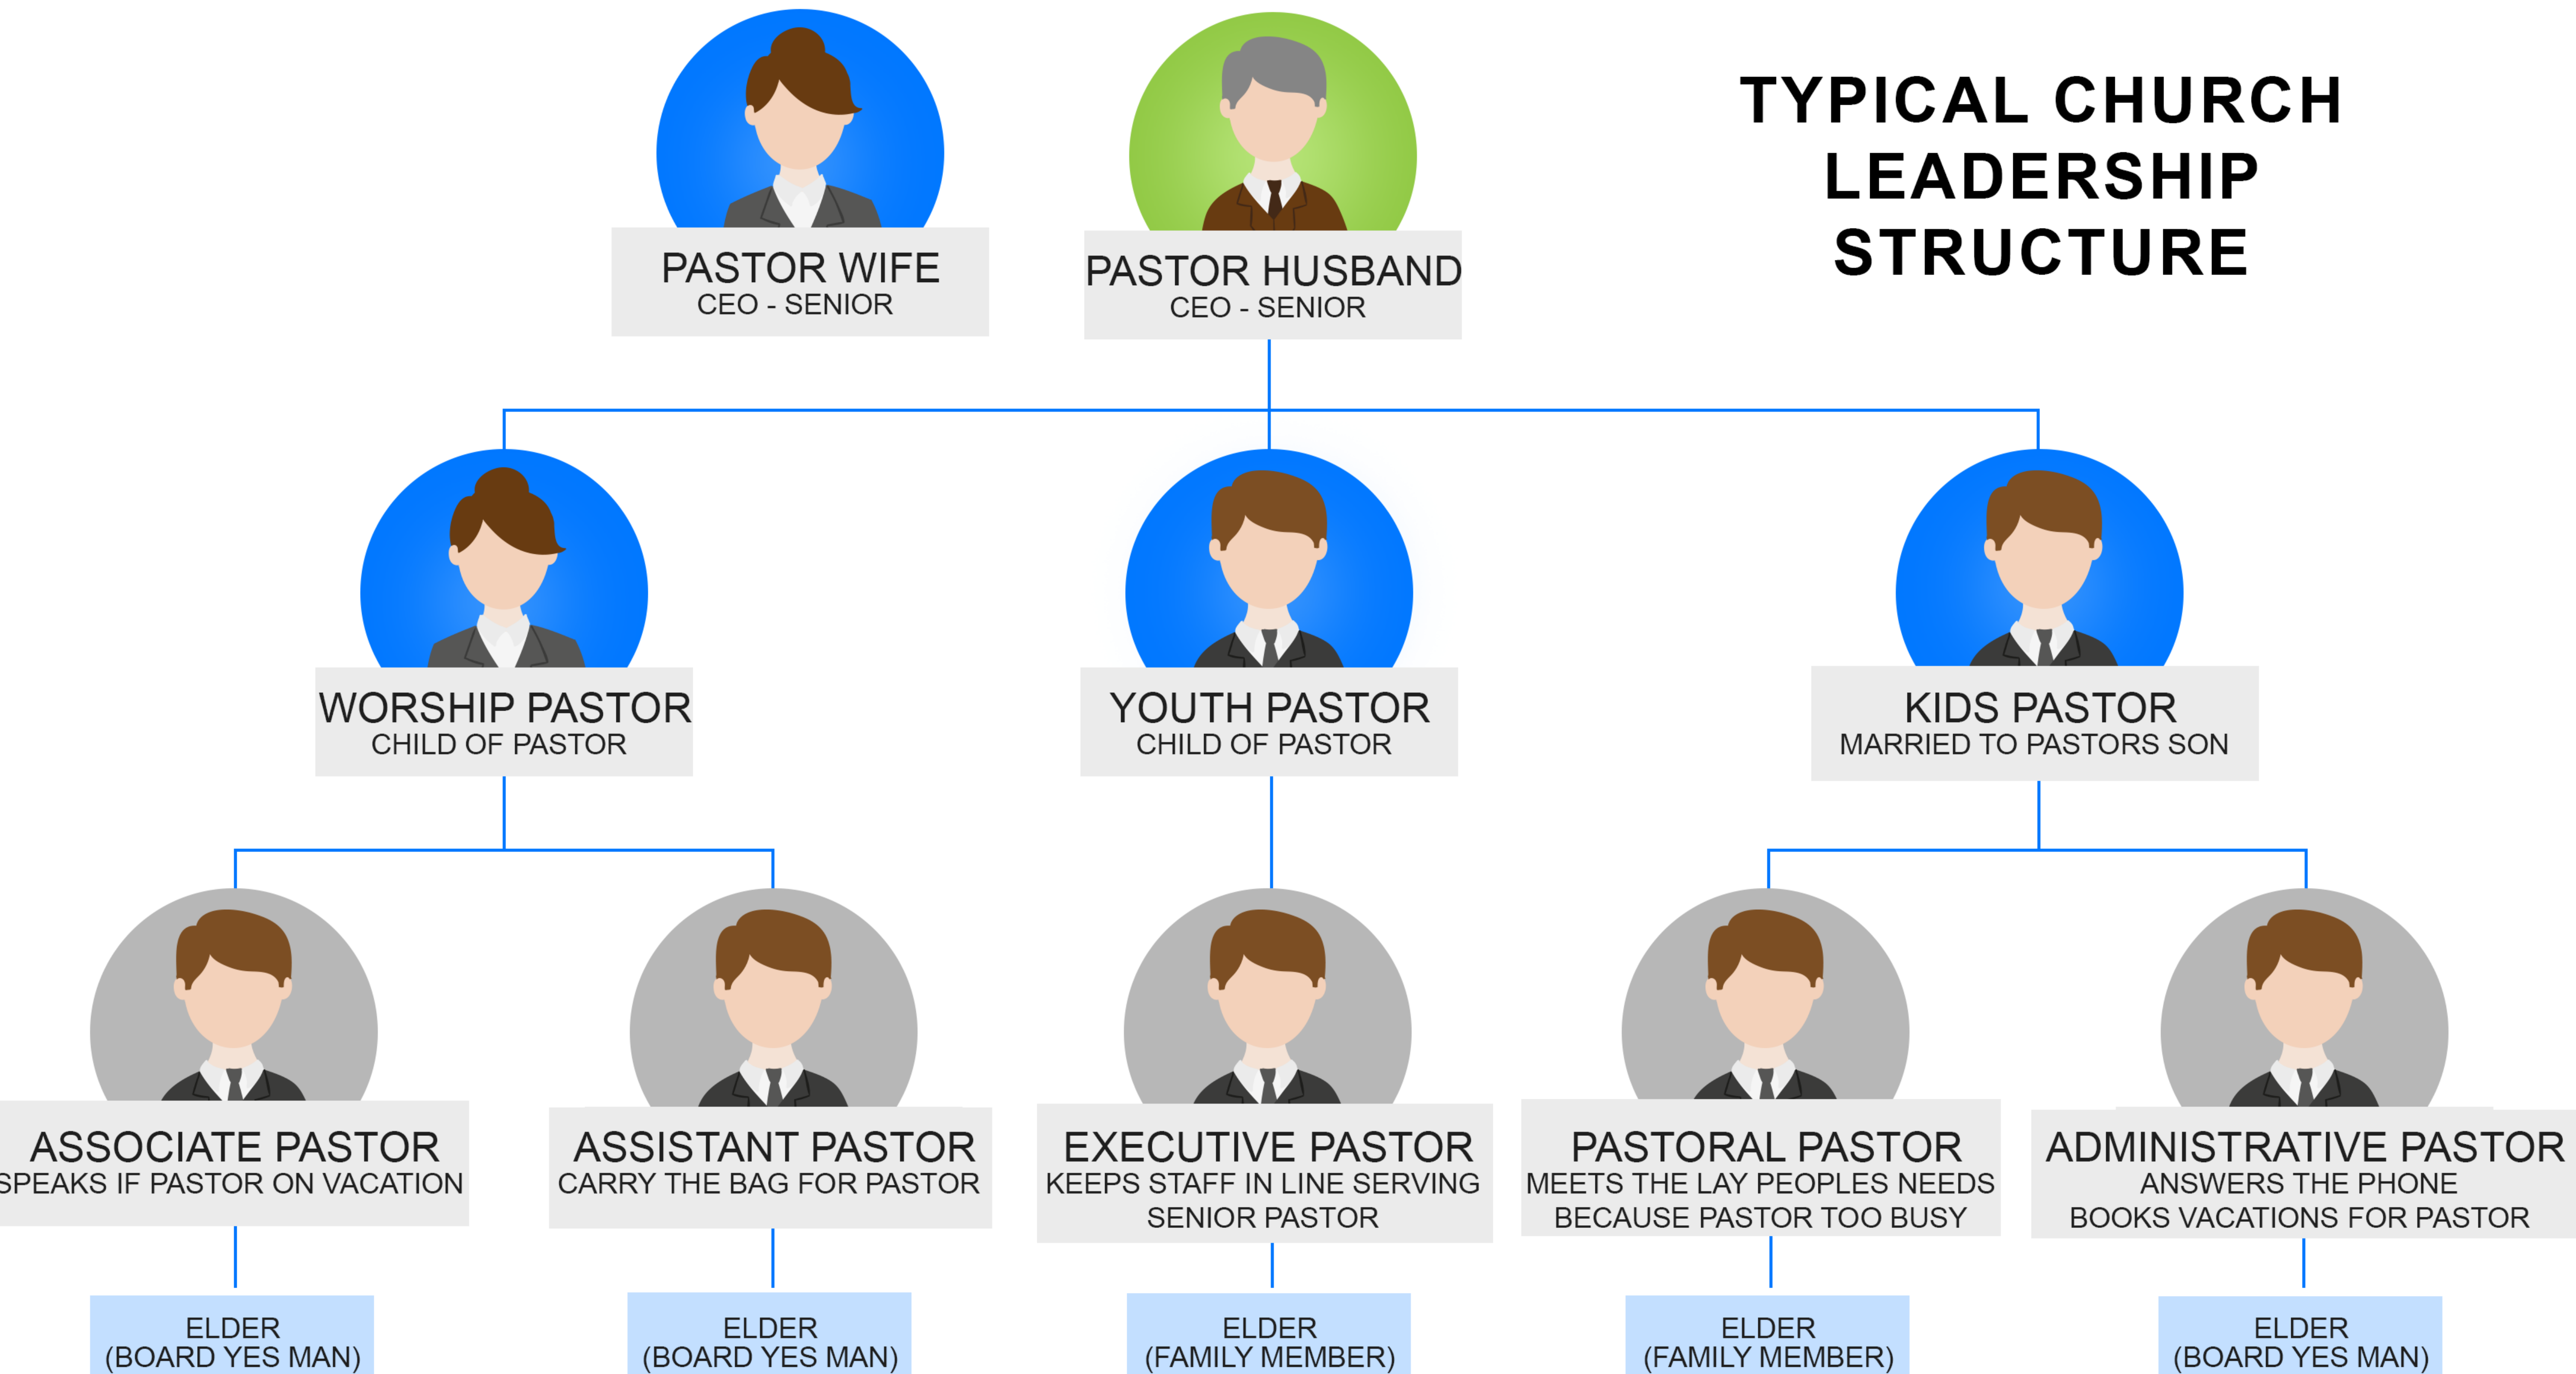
TYPICAL CHURCH LEADERSHIP STRUCTURE

PASTOR WIFE
CEO - SENIOR

PASTOR HUSBAND
CEO - SENIOR

WORSHIP PASTOR
CHILD OF PASTOR

YOUTH PASTOR
CHILD OF PASTOR

KIDS PASTOR
MARRIED TO PASTORS SON

ASSOCIATE PASTOR
SPEAKS IF PASTOR ON VACATION

ASSISTANT PASTOR
CARRY THE BAG FOR PASTOR

EXECUTIVE PASTOR
KEEPS STAFF IN LINE SERVING SENIOR PASTOR

PASTORAL PASTOR
MEETS THE LAY PEOPLES NEEDS BECAUSE PASTOR TOO BUSY

ADMINISTRATIVE PASTOR
ANSWERS THE PHONE
BOOKS VACATIONS FOR PASTOR

ELDER
(BOARD YES MAN)

ELDER
(BOARD YES MAN)

ELDER
(FAMILY MEMBER)

ELDER
(FAMILY MEMBER)

ELDER
(BOARD YES MAN)